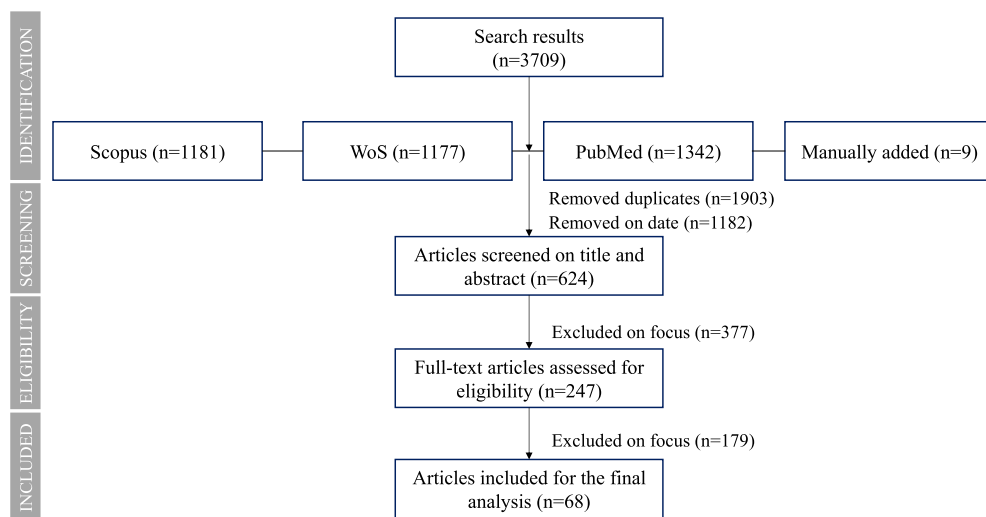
IDENTIFICATION

Search results (n=3709)

Scopus (n=1181)

WoS (n=1177)

PubMed (n=1342)

Manually added (n=9)

SCREENING

Removed duplicates (n=1903)
Removed on date (n=1182)

Articles screened on title and abstract (n=624)

ELIGIBILITY

Excluded on focus (n=377)

Full-text articles assessed for eligibility (n=247)

INCLUDED

Excluded on focus (n=179)

Articles included for the final analysis (n=68)